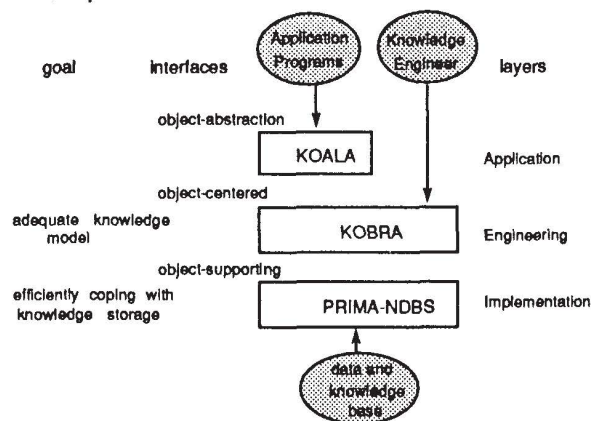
goal

interfaces

Application Programs

Knowledge Engineer

layers

object-abstraction

KOALA

Application

object-centered

adequate knowledge model

KOBRA

Engineering

object-supporting

efficiently coping with knowledge storage

PRIMA-NDBS

Implementation

data and knowledge base